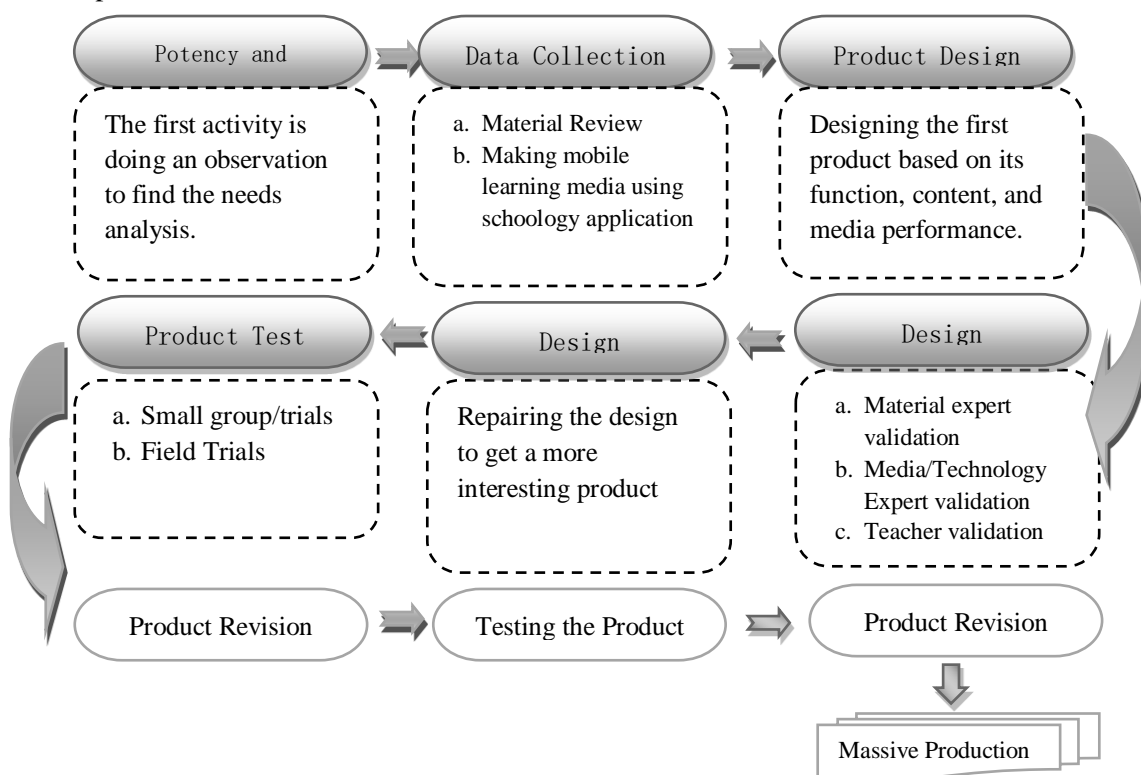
Potency and

Data Collection

Product Design

The first activity is doing an observation to find the needs analysis.

a. Material Review
b. Making mobile learning media using schoology application

Designing the first product based on its function, content, and media performance.

Product Test

Design

Design

a. Small group/trials
b. Field Trials

Repairing the design to get a more interesting product

a. Material expert validation
b. Media/Technology Expert validation
c. Teacher validation

Product Revision

Testing the Product

Product Revision

Massive Production